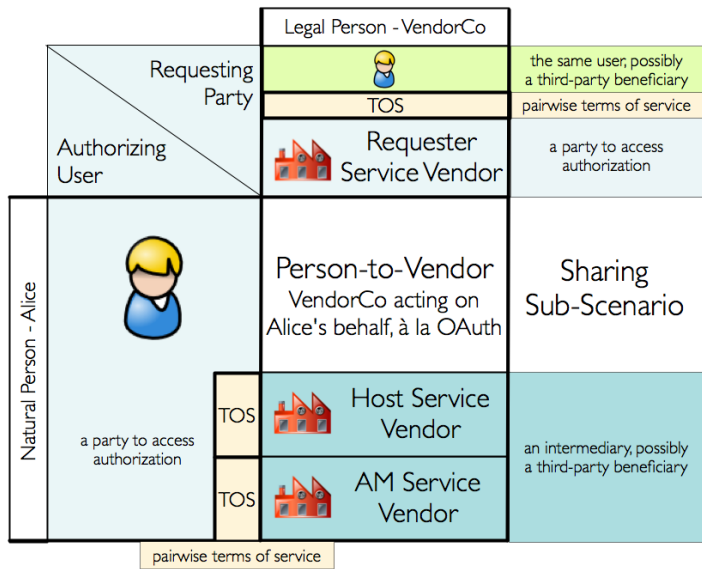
Legal Person - VendorCo

Requesting Party

the same user, possibly a third-party beneficiary

TOS

pairwise terms of service

Authorizing User

Requester Service Vendor

a party to access authorization

Natural Person - Alice

Person-to-Vendor
VendorCo acting on Alice's behalf, à la OAuth

Sharing Sub-Scenario

TOS

Host Service Vendor

a party to access authorization

an intermediary, possibly a third-party beneficiary

TOS

AM Service Vendor

pairwise terms of service